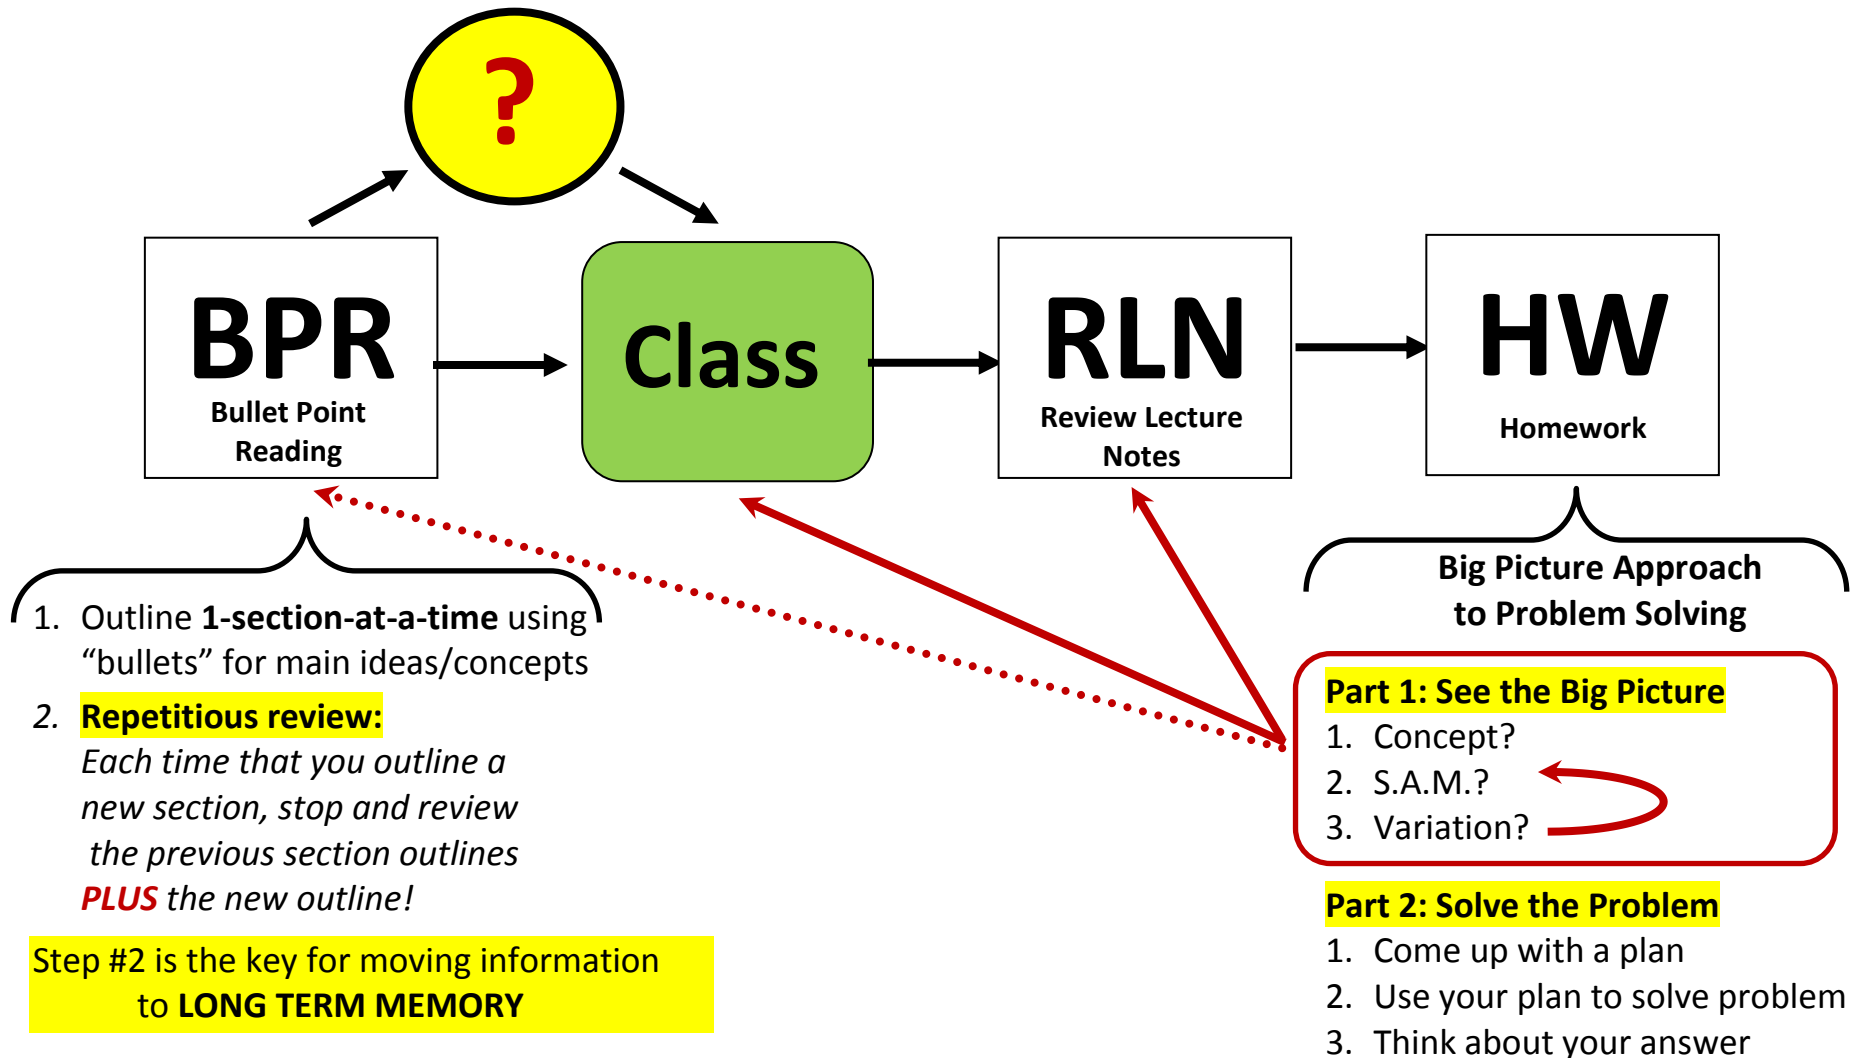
?

BPR
Bullet Point Reading

Class

RLN
Review Lecture Notes

HW
Homework

1. Outline **1-section-at-a-time** using “bullets” for main ideas/concepts
2. **Repetitious review:** *Each time that you outline a new section, stop and review the previous section outlines* ***PLUS*** *the new outline!*

Step #2 is the key for moving information to **LONG TERM MEMORY**

Big Picture Approach to Problem Solving

Part 1: See the Big Picture
1. Concept?
2. S.A.M.?
3. Variation?

Part 2: Solve the Problem
1. Come up with a plan
2. Use your plan to solve problem
3. Think about your answer